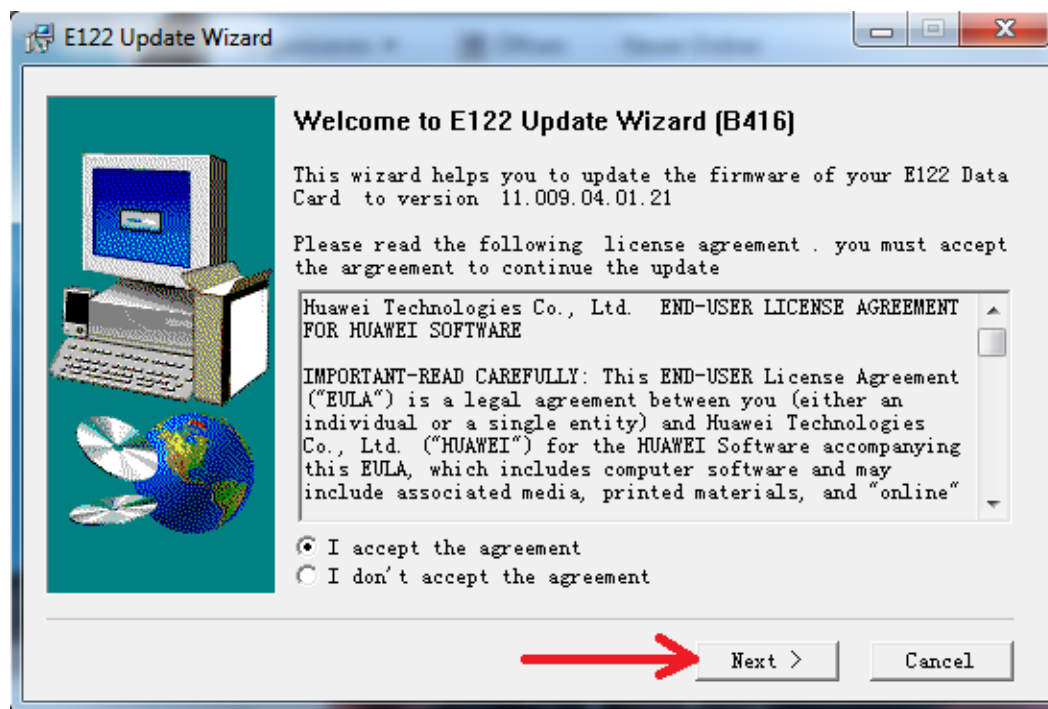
E122 Update Wizard

Welcome to E122 Update Wizard (B416)

This wizard helps you to update the firmware of your E122 Data Card to version 11.009.04.01.21

Please read the following license agreement . you must accept the argreement to continue the update

Huawei Technologies Co., Ltd. END-USER LICENSE AGREEMENT FOR HUAWEI SOFTWARE

IMPORTANT-READ CAREFULLY: This END-USER License Agreement ("EULA") is a legal agreement between you (either an individual or a single entity) and Huawei Technologies Co., Ltd. ("HUAWEI") for the HUAWEI Software accompanying this EULA, which includes computer software and may include associated media, printed materials, and "online"

I accept the agreement
I don't accept the agreement

Next >
Cancel